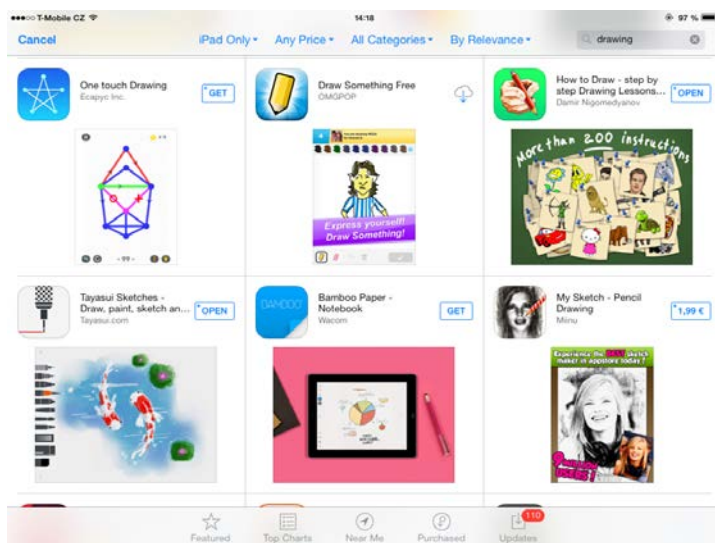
●●●○○ T-Mobile CZ 14:18 97 %

Cancel iPad Only Any Price All Categories By Relevance drawing

One touch Drawing
Ecapyc Inc.
GET

Draw Something Free
OMGPOP

Express yourself! Draw Something!

How to Draw - step by step Drawing Lessons...
Damir Nigomedyanov
OPEN

more than 200 instructions

Tayasui Sketches - Draw, paint, sketch an...
Tayasui.com
OPEN

Bamboo Paper - Notebook
Wacom
GET

BAMBOO

My Sketch - Pencil Drawing
Minu
1,99 €

Experience the best sketch maker in appstore today!

Featured Top Charts Near Me Purchased Updates 110